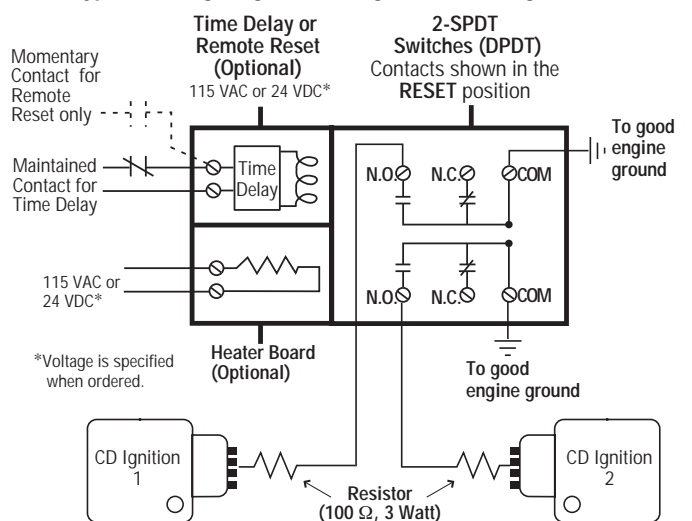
Time Delay or Remote Reset (Optional)
115 VAC or 24 VDC*

2-SPDT Switches (DPDT)
Contacts shown in the RESET position

Momentary Contact for Remote Reset only

Maintained Contact for Time Delay

Time Delay

N.O. N.C. COM

To good engine ground

115 VAC or 24 VDC*

N.O. N.C. COM

*Voltage is specified when ordered.

Heater Board (Optional)

To good engine ground

CD Ignition 1

CD Ignition 2

Resistor (100 $\Omega$, 3 Watt)